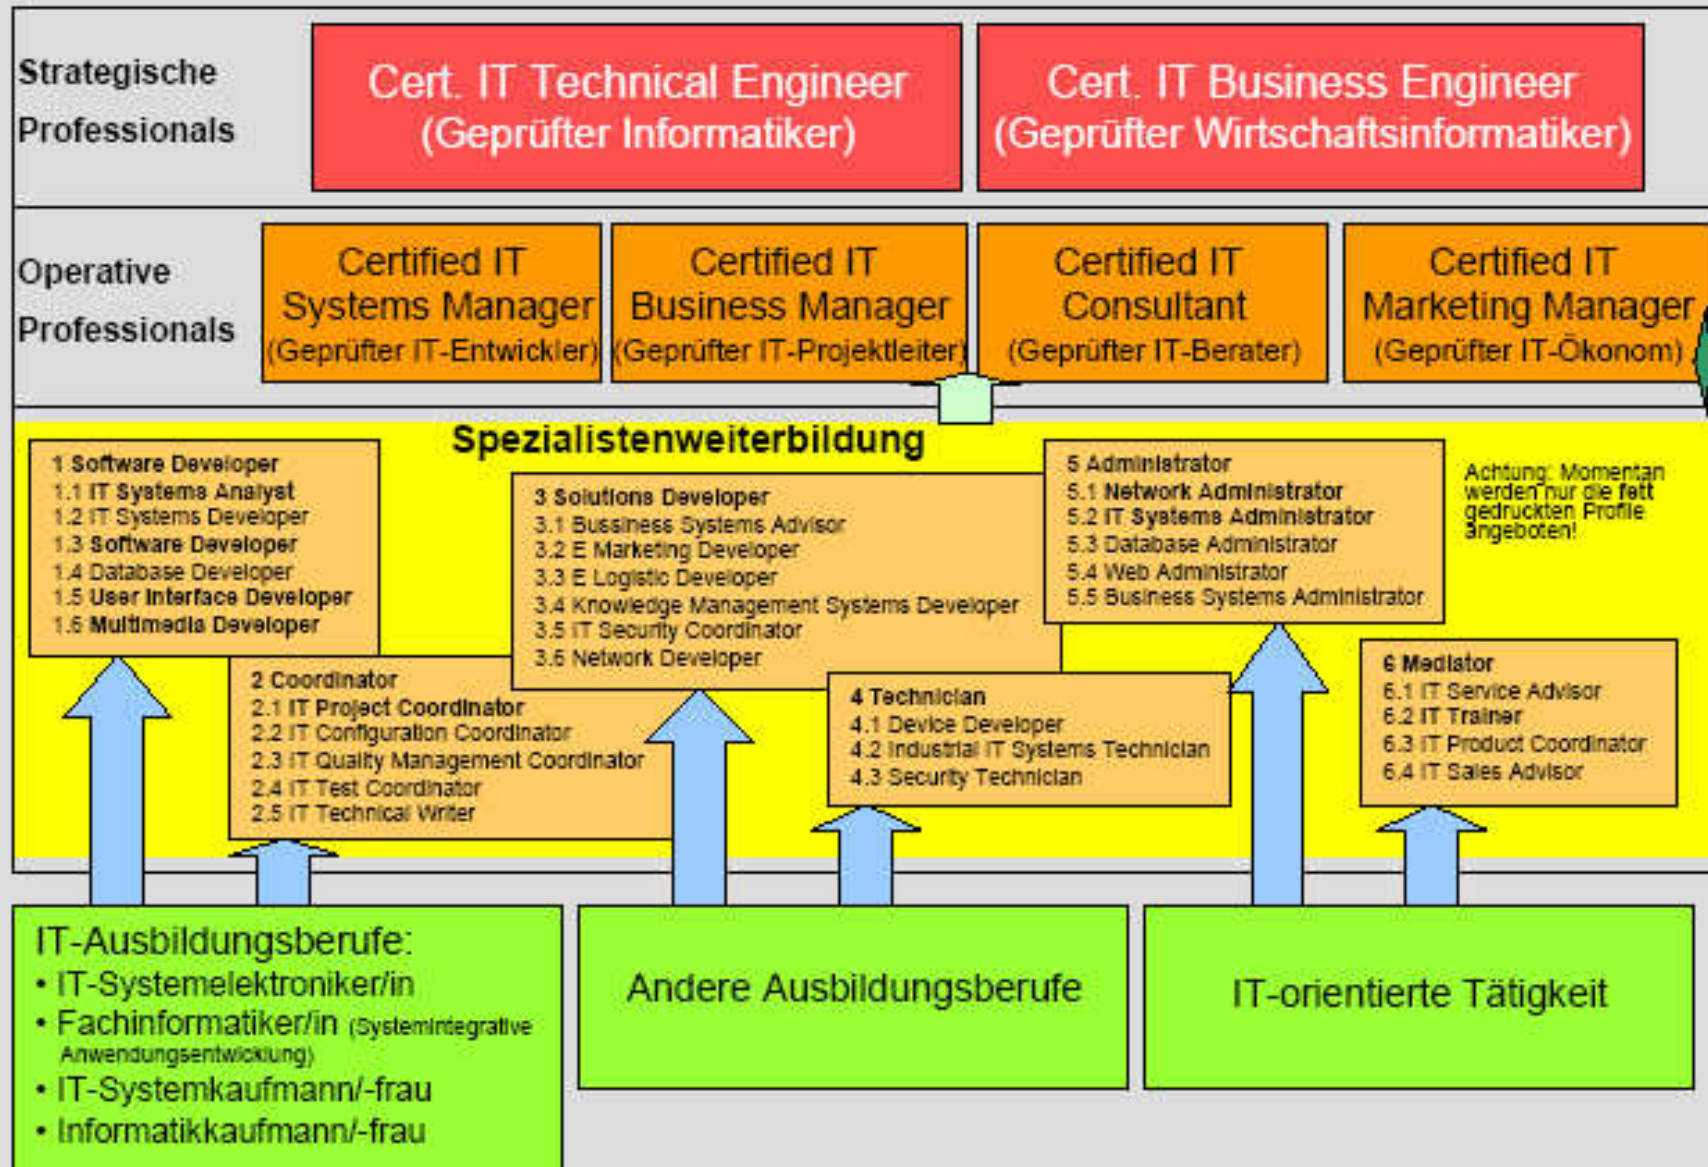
Strategische Professionals

Cert. IT Technical Engineer
(Geprüfter Informatiker)

Cert. IT Business Engineer
(Geprüfter Wirtschaftsinformatiker)

Operative Professionals

Certified IT Systems Manager
(Geprüfter IT-Entwickler)

Certified IT Business Manager
(Geprüfter IT-Projektleiter)

Certified IT Consultant
(Geprüfter IT-Berater)

Certified IT Marketing Manager
(Geprüfter IT-Ökonom)

Spezialistenweiterbildung

1 Software Developer
1.1 IT Systems Analyst
1.2 IT Systems Developer
1.3 Software Developer
1.4 Database Developer
1.5 User Interface Developer
1.6 Multimedia Developer

2 Coordinator
2.1 IT Project Coordinator
2.2 IT Configuration Coordinator
2.3 IT Quality Management Coordinator
2.4 IT Test Coordinator
2.5 IT Technical Writer

3 Solutions Developer
3.1 Business Systems Advisor
3.2 E Marketing Developer
3.3 E Logistic Developer
3.4 Knowledge Management Systems Developer
3.5 IT Security Coordinator
3.6 Network Developer

4 Technician
4.1 Device Developer
4.2 Industrial IT Systems Technician
4.3 Security Technician

5 Administrator
5.1 Network Administrator
5.2 IT Systems Administrator
5.3 Database Administrator
5.4 Web Administrator
5.5 Business Systems Administrator

Achtung: Momentan werden nur die fett gedruckten Profile angeboten!

6 Mediator
6.1 IT Service Advisor
6.2 IT Trainer
6.3 IT Product Coordinator
6.4 IT Sales Advisor

IT-Ausbildungsberufe:
• IT-Systemelektroniker/in
• Fachinformatiker/in (Systemintegrative Anwendungsentwicklung)
• IT-Systemkaufmann/-frau
• Informatikkaufmann/-frau

Andere Ausbildungsberufe

IT-orientierte Tätigkeit